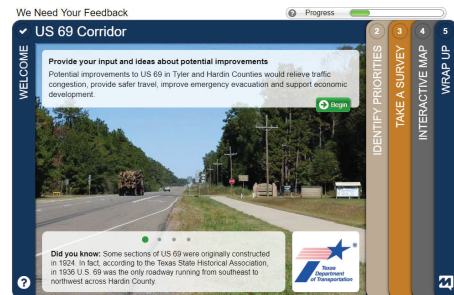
We Need Your Feedback

? Progress

✔ US 69 Corridor

WELCOME

Provide your input and ideas about potential improvements

Potential improvements to US 69 in Tyler and Hardin Counties would relieve traffic congestion, provide safer travel, improve emergency evacuation and support economic development.

Begin

Did you know: Some sections of US 69 were originally constructed in 1924. In fact, according to the Texas State Historical Association, in 1936 U.S. 69 was the only roadway running from southeast to northwest across Hardin County.

Texas Department of Transportation

2 IDENTIFY PRIORITIES

3 TAKE A SURVEY

4 INTERACTIVE MAP

5 WRAP UP

?